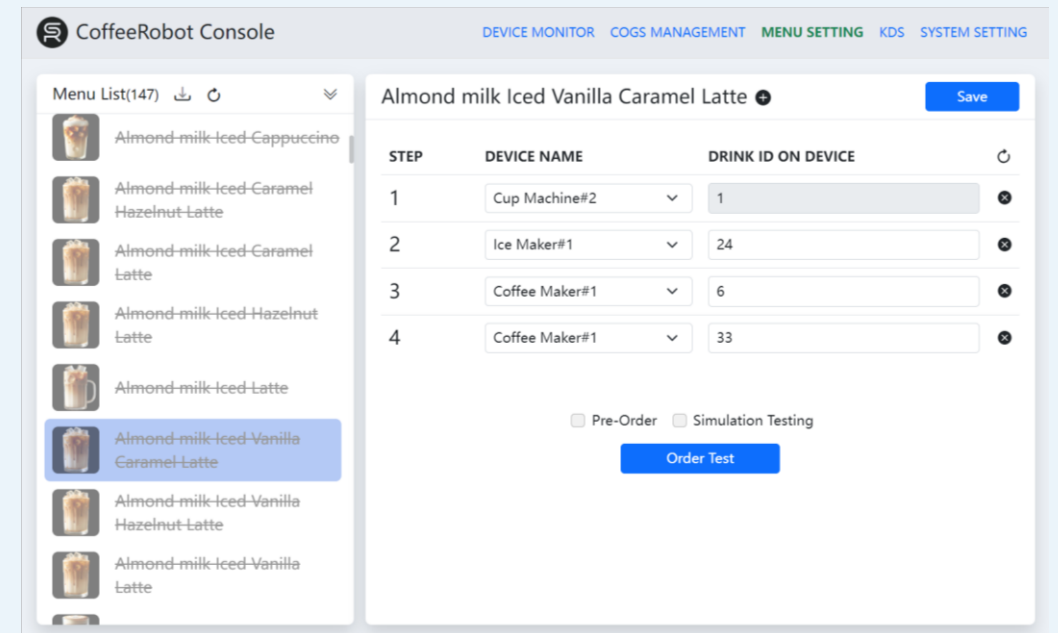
CoffeeRobot Console

DEVICE MONITOR COGS MANAGEMENT MENU SETTING KDS SYSTEM SETTING

Menu List(147)

Almond milk Iced Cappuccino

Almond milk Iced Caramel Hazelnut Latte

Almond milk Iced Caramel Latte

Almond milk Iced Hazelnut Latte

Almond milk Iced Latte

Almond milk Iced Vanilla Caramel Latte

Almond milk Iced Vanilla Hazelnut Latte

Almond milk Iced Vanilla Latte

Almond milk Iced Vanilla Caramel Latte

Save

| STEP | DEVICE NAME | DRINK ID ON DEVICE |
|---|---|---|
| 1 | Cup Machine#2 | 1 |
| 2 | Ice Maker#1 | 24 |
| 3 | Coffee Maker#1 | 6 |
| 4 | Coffee Maker#1 | 33 |

Pre-Order Simulation Testing

Order Test